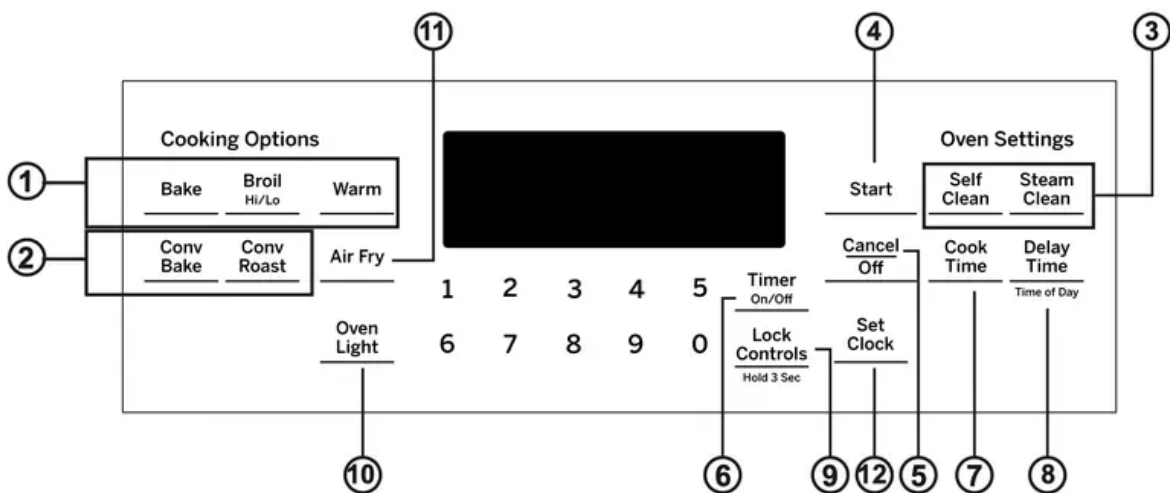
11
4
3

Cooking Options

Oven Settings

1
Bake
Broil
Hi/Lo
Warm

Start

Self Clean
Steam Clean

2
Conv Bake
Conv Roast
Air Fry

Cancel
Off
Cook Time
Delay Time
Time of Day

1 2 3 4 5
Timer
On/Off

Oven Light

6 7 8 9 0
Lock Controls
Hold 3 Sec
Set Clock

10
6
9
12
5
7
8